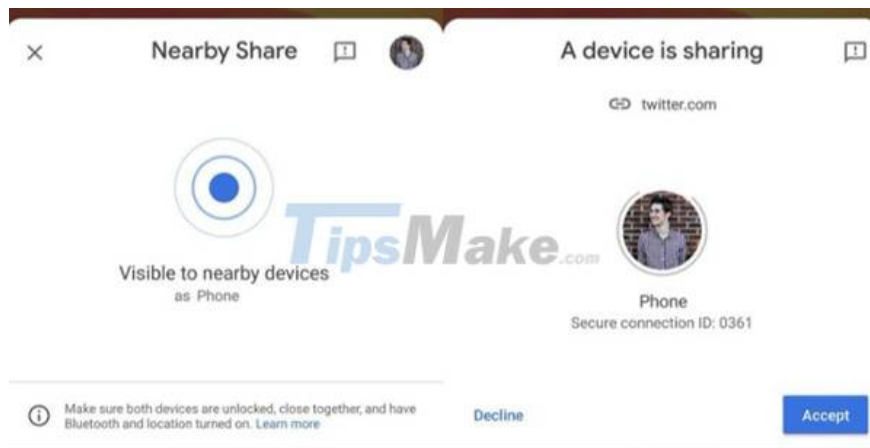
Nearby Share

Visible to nearby devices
as Phone

Make sure both devices are unlocked, close together, and have Bluetooth and location turned on. Learn more

A device is sharing

twitter.com

Phone
Secure connection ID: 0361

Decline

Accept

TipsMake.com